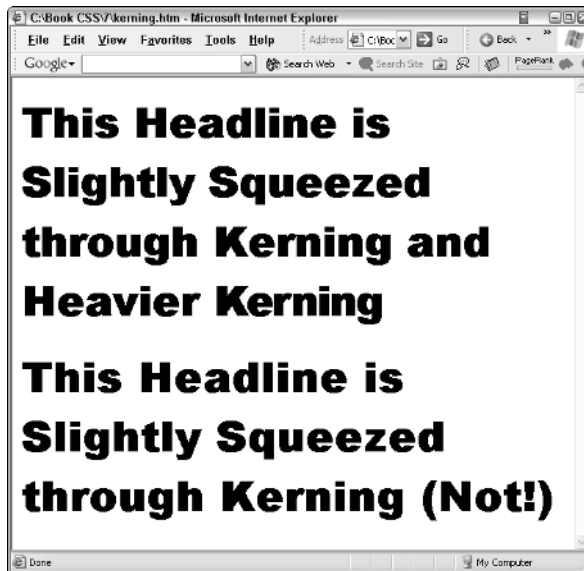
C:\Book CSS\Kerning.htm - Microsoft Internet Explorer

File Edit View Favorites Tools Help Address C:\Boo Go Back

Google Search Web Search Site PageRank

This Headline is Slightly Squeezed through Kerning and Heavier Kerning

This Headline is Slightly Squeezed through Kerning (Not!)

Done My Computer